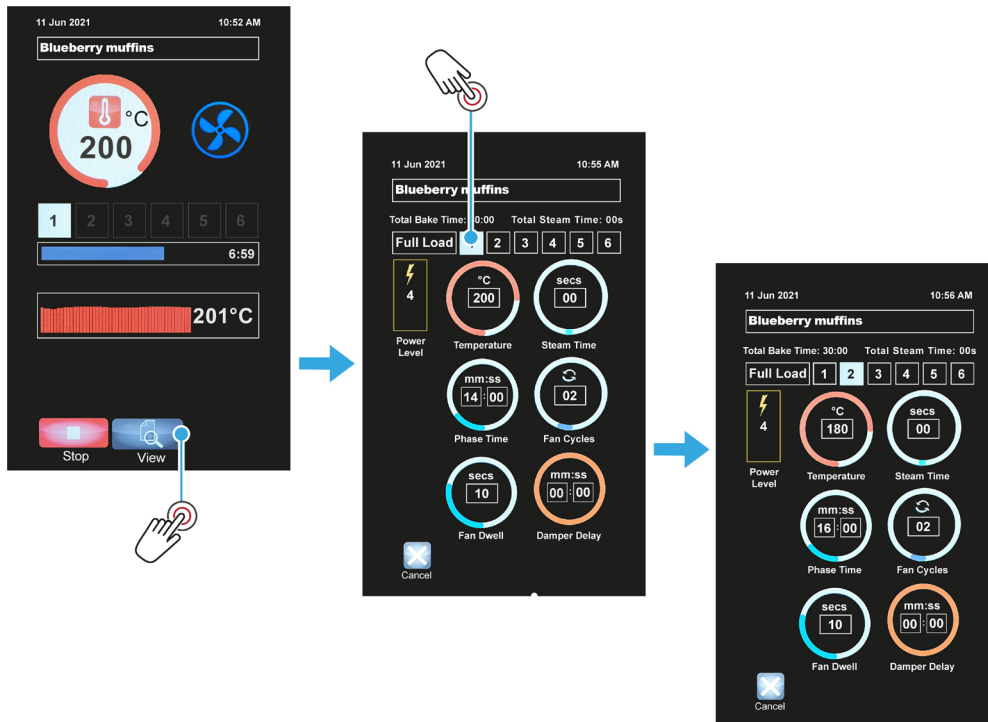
11 Jun 2021 10:52 AM

Blueberry muffins

°C
200

1 2 3 4 5 6

6:59

201°C

Stop View

11 Jun 2021 10:55 AM

Blueberry muffins

Total Bake Time: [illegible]0:00 Total Steam Time: 00s

Full Load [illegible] 2 3 4 5 6

4
Power Level

°C
200
Temperature

secs
00
Steam Time

mm:ss
14 : 00
Phase Time

02
Fan Cycles

secs
10
Fan Dwell

mm:ss
00 : 00
Damper Delay

Cancel

11 Jun 2021 10:56 AM

Blueberry muffins

Total Bake Time: 30:00 Total Steam Time: 00s

Full Load 1 2 3 4 5 6

4
Power Level

°C
180
Temperature

secs
00
Steam Time

mm:ss
16 : 00
Phase Time

02
Fan Cycles

secs
10
Fan Dwell

mm:ss
00 : 00
Damper Delay

Cancel